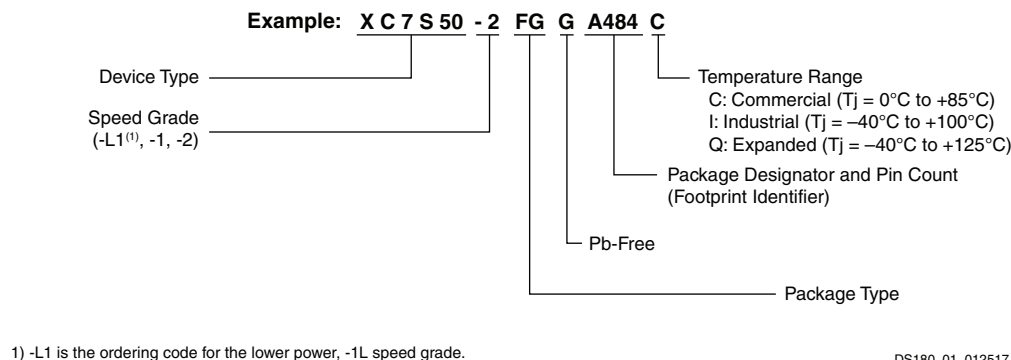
Example: X C 7 S 50 - 2 FG G A484 C

Device Type

Speed Grade
(-L1$^{(1)}$, -1, -2)

Temperature Range
C: Commercial (Tj = 0°C to +85°C)
I: Industrial (Tj = –40°C to +100°C)
Q: Expanded (Tj = –40°C to +125°C)

Package Designator and Pin Count
(Footprint Identifier)

Pb-Free

Package Type

1) -L1 is the ordering code for the lower power, -1L speed grade.

DS180_01_012517